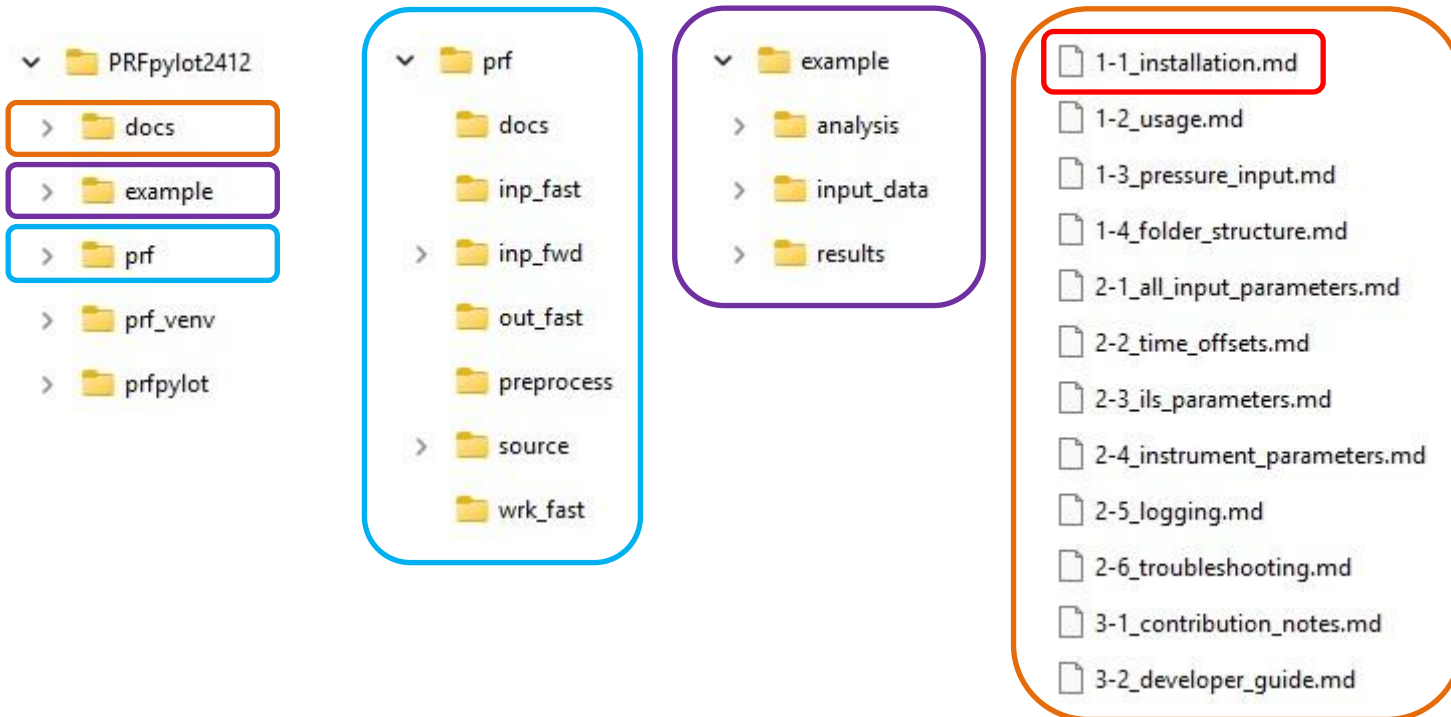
PRFpylot2412
docs
example
prf
prf_venv
prfpylot

prf
docs
inp_fast
inp_fwd
out_fast
preprocess
source
wrk_fast

example
analysis
input_data
results

1-1_installation.md
1-2_usage.md
1-3_pressure_input.md
1-4_folder_structure.md
2-1_all_input_parameters.md
2-2_time_offsets.md
2-3_ils_parameters.md
2-4_instrument_parameters.md
2-5_logging.md
2-6_troubleshooting.md
3-1_contribution_notes.md
3-2_developer_guide.md